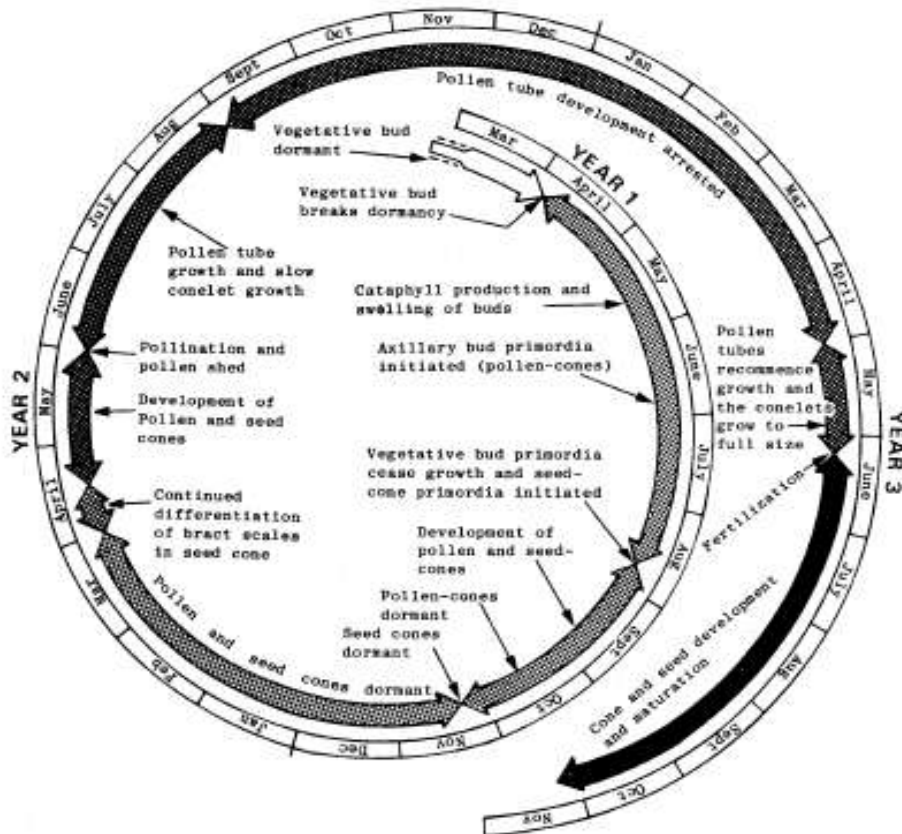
Oct
Nov
Dec
Jan
Sept
Aug
July
June
May
April
Mar
Feb
Jan
Dec
Nov
Oct
Sept
Aug
July
June
May
April
Mar
Feb
Mar
April
May
June
July
Aug
Sept
Oct
Nov

YEAR 1
YEAR 2
YEAR 3

Pollen tube development arrested

Vegetative bud dormant

Vegetative bud breaks dormancy

Pollen tube growth and slow conelet growth

Cataphyll production and swelling of buds

Pollination and pollen shed

Axillary bud primordia initiated (pollen-cones)

Pollen tubes recommence growth and the conelets grow to full size

Development of Pollen and seed cones

Vegetative bud primordia cease growth and seed-cone primordia initiated

Continued differentiation of bract scales in seed cone

Fertilization

Development of pollen and seed-cones

Pollen-cones dormant

Seed cones dormant

Pollen and seed cones dormant

Cone and seed development and maturation